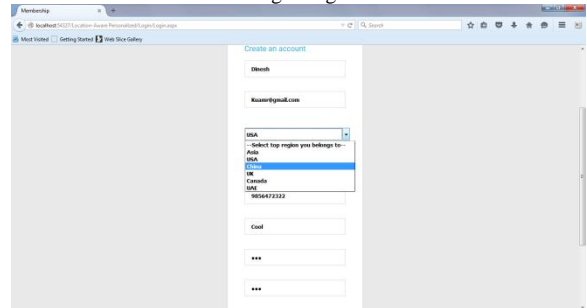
Membership

localhost:54327/Location-Aware Personalized/Login/Login.aspx

Search

Most Visited
Getting Started
Web Slice Gallery

Create an account

Dinesh

Kuame@gmail.com

USA

--Select top region you belongs to--
Asia
USA
China
UK
Canada
UAE

9856473322

Cool

•••

•••